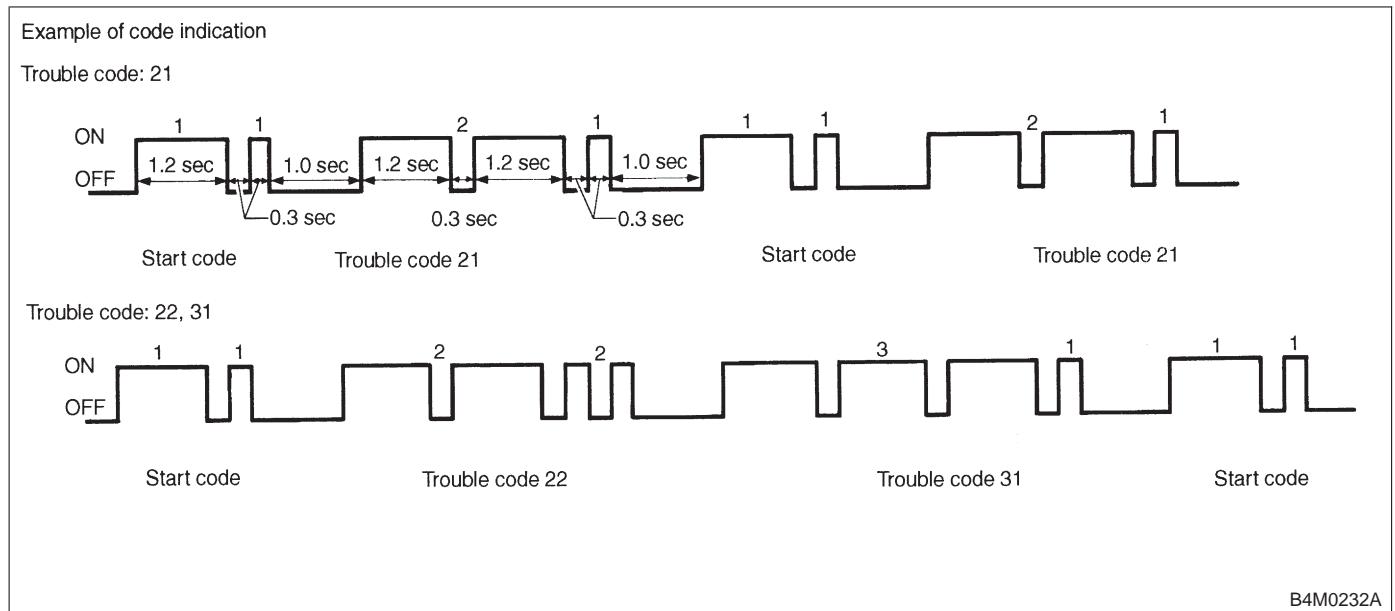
Example of code indication

Trouble code: 21

ON
OFF

1
1.2 sec
1
1.0 sec
2
1.2 sec
1.2 sec
1
1.0 sec
0.3 sec
0.3 sec
0.3 sec
1
1
2
1

Start code
Trouble code 21
Start code
Trouble code 21

Trouble code: 22, 31

ON
OFF

1
1
2
2
3
1
1
1

Start code
Trouble code 22
Trouble code 31
Start code

B4M0232A